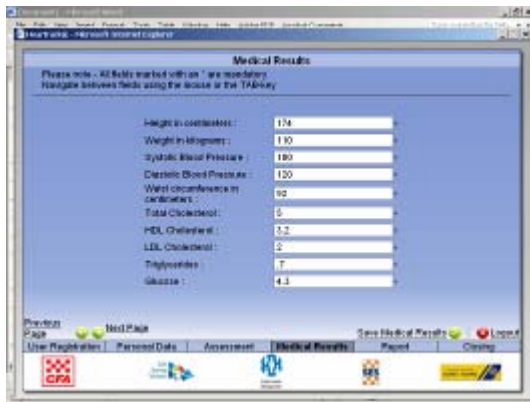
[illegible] - Microsoft Word

File Edit View Insert Format Tools Table Window Help Adobe PDF Acrobat Comments

HeartWise - Microsoft Internet Explorer

Medical Results

Please note - All fields marked with an * are mandatory.
Navigate between fields using the mouse or the TAB key

Height in centimeters : 174 *

Weight in kilograms : 110 *

Systolic Blood Pressure : 180 *

Diastolic Blood Pressure : 120 *

Waist circumference in centimeters : 90 *

Total Cholesterol : 5 *

HDL Cholesterol : 3.2 *

LDL Cholesterol : 2 *

Triglycerides : 7 *

Glucose : 4.3 *

Previous Page

Next Page

Save Medical Results

Logout

| User Registration | Personal Data | Assessment | Medical Results | Report | Closing |
|---|---|---|---|---|---|

CFA

SES